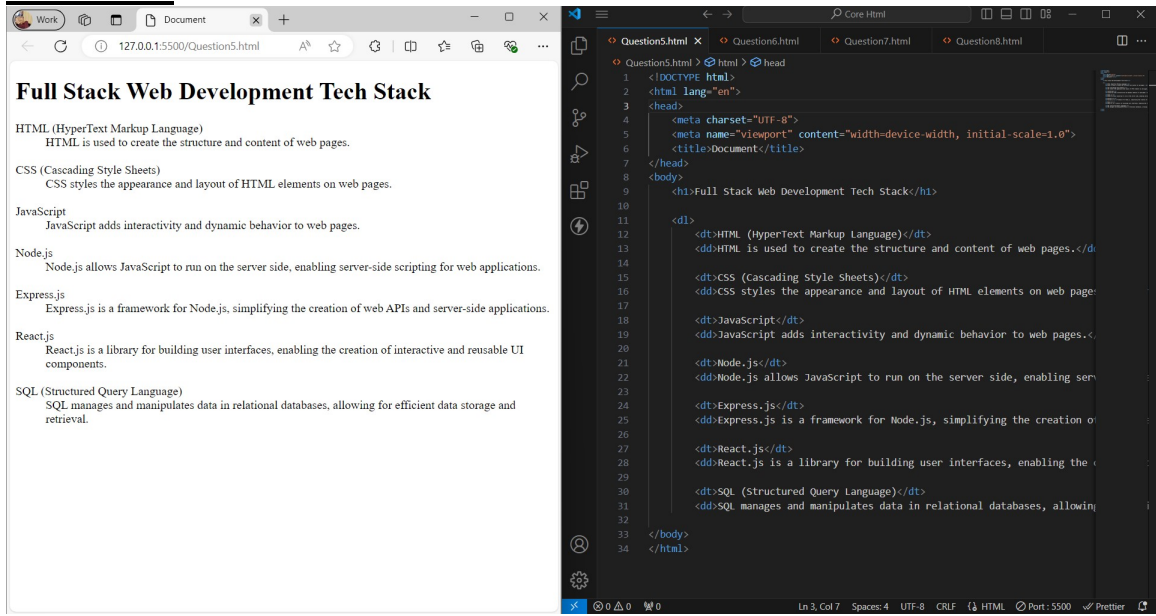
Work Document

127.0.0.1:5500/Question5.html

# Full Stack Web Development Tech Stack

HTML (HyperText Markup Language)
HTML is used to create the structure and content of web pages.

CSS (Cascading Style Sheets)
CSS styles the appearance and layout of HTML elements on web pages.

JavaScript
JavaScript adds interactivity and dynamic behavior to web pages.

Node.js
Node.js allows JavaScript to run on the server side, enabling server-side scripting for web applications.

Express.js
Express.js is a framework for Node.js, simplifying the creation of web APIs and server-side applications.

React.js
React.js is a library for building user interfaces, enabling the creation of interactive and reusable UI components.

SQL (Structured Query Language)
SQL manages and manipulates data in relational databases, allowing for efficient data storage and retrieval.

Core Html

Question5.html × Question6.html Question7.html Question8.html

Question5.html > html > head

1 <!DOCTYPE html>
2 <html lang="en">
3 <head>
4 <meta charset="UTF-8">
5 <meta name="viewport" content="width=device-width, initial-scale=1.0">
6 <title>Document</title>
7 </head>
8 <body>
9 <h1>Full Stack Web Development Tech Stack</h1>
10
11 <dl>
12 <dt>HTML (HyperText Markup Language)</dt>
13 <dd>HTML is used to create the structure and content of web pages.</d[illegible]
14
15 <dt>CSS (Cascading Style Sheets)</dt>
16 <dd>CSS styles the appearance and layout of HTML elements on web page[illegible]
17
18 <dt>JavaScript</dt>
19 <dd>JavaScript adds interactivity and dynamic behavior to web pages.<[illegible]
20
21 <dt>Node.js</dt>
22 <dd>Node.js allows JavaScript to run on the server side, enabling serv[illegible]
23
24 <dt>Express.js</dt>
25 <dd>Express.js is a framework for Node.js, simplifying the creation o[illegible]
26
27 <dt>React.js</dt>
28 <dd>React.js is a library for building user interfaces, enabling the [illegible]
29
30 <dt>SQL (Structured Query Language)</dt>
31 <dd>SQL manages and manipulates data in relational databases, allowin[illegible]
32
33 </body>
34 </html>

⊗0 ⚠0 ⑭0 Ln 3, Col 7 Spaces: 4 UTF-8 CRLF {} HTML ⊘ Port : 5500 ✓ Prettier